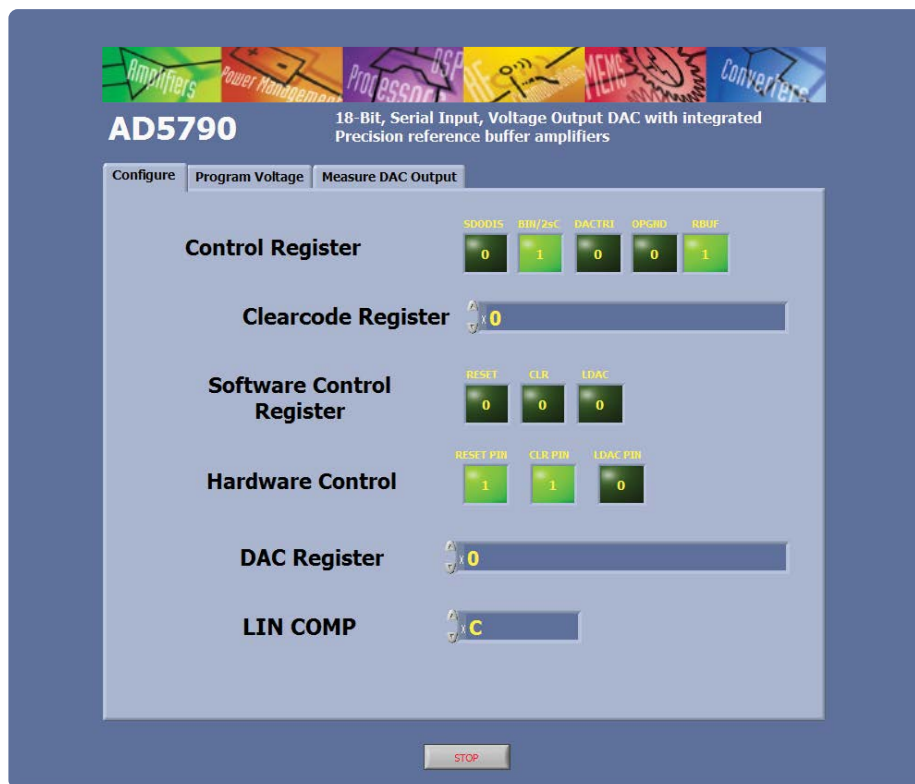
Amplifiers Power Management Processors DSP RF Communications MEMS Converters

AD5790

18-Bit, Serial Input, Voltage Output DAC with integrated Precision reference buffer amplifiers

Configure | Program Voltage | Measure DAC Output

Control Register

SDODIS 0 BIN/2sC 1 DACTRI 0 OPGND 0 RBUF 1

Clearcode Register

x 0

Software Control Register

RESET 0 CLR 0 LDAC 0

Hardware Control

RESET PIN 1 CLR PIN 1 LDAC PIN 0

DAC Register

x 0

LIN COMP

x C

STOP